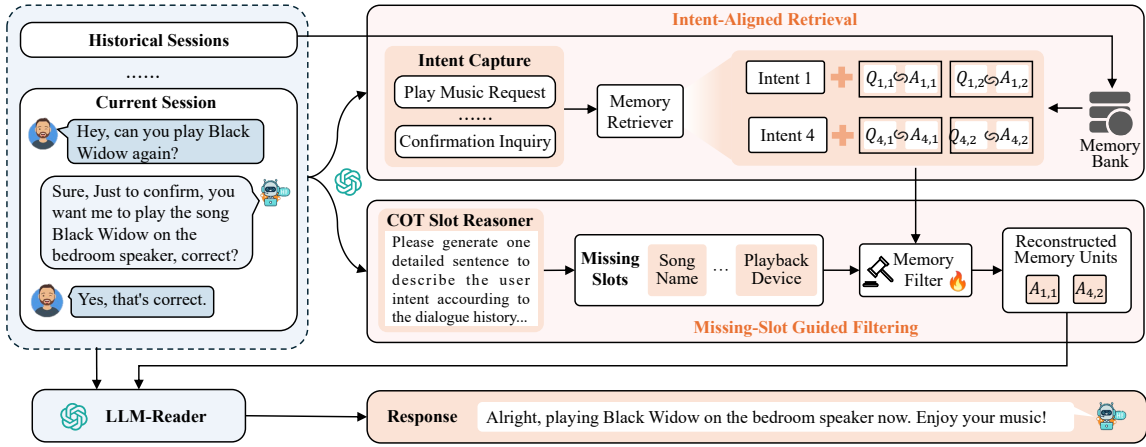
Historical Sessions

......

Current Session

Hey, can you play Black Widow again?

Sure, Just to confirm, you want me to play the song Black Widow on the bedroom speaker, correct?

Yes, that's correct.

Intent-Aligned Retrieval

Intent Capture

Play Music Request

......

Confirmation Inquiry

Memory Retriever

Intent 1 $Q_{1,1}$ $A_{1,1}$ $Q_{1,2}$ $A_{1,2}$

Intent 4 $Q_{4,1}$ $A_{4,1}$ $Q_{4,2}$ $A_{4,2}$

Memory Bank

COT Slot Reasoner

Please generate one detailed sentence to describe the user intent accourding to the dialogue history...

Missing Slots

Song Name

...

Playback Device

Memory Filter

Reconstructed Memory Units

$A_{1,1}$ $A_{4,2}$

Missing-Slot Guided Filtering

LLM-Reader

Response

Alright, playing Black Widow on the bedroom speaker now. Enjoy your music!